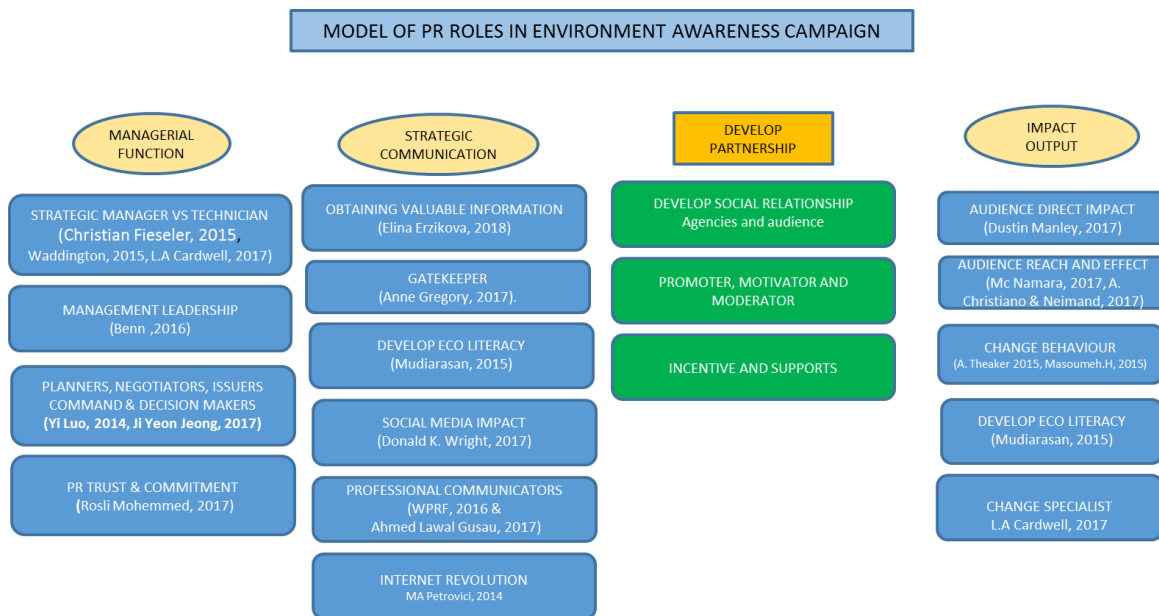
MODEL OF PR ROLES IN ENVIRONMENT AWARENESS CAMPAIGN

MANAGERIAL FUNCTION

STRATEGIC MANAGER VS TECHNICIAN (Christian Fieseler, 2015, Waddington, 2015, L.A Cardwell, 2017)

MANAGEMENT LEADERSHIP (Benn ,2016)

PLANNERS, NEGOTIATORS, ISSUERS COMMAND & DECISION MAKERS (Yi Luo, 2014, Ji Yeon Jeong, 2017)

PR TRUST & COMMITMENT (Rosli Mohemmed, 2017)

STRATEGIC COMMUNICATION

OBTAINING VALUABLE INFORMATION (Elina Erzikova, 2018)

GATEKEEPER (Anne Gregory, 2017).

DEVELOP ECO LITERACY (Mudiarasan, 2015)

SOCIAL MEDIA IMPACT (Donald K. Wright, 2017)

PROFESSIONAL COMMUNICATORS (WPRF, 2016 & Ahmed Lawal Gusau, 2017)

INTERNET REVOLUTION MA Petrovici, 2014

DEVELOP PARTNERSHIP

DEVELOP SOCIAL RELATIONSHIP Agencies and audience

PROMOTER, MOTIVATOR AND MODERATOR

INCENTIVE AND SUPPORTS

IMPACT OUTPUT

AUDIENCE DIRECT IMPACT (Dustin Manley, 2017)

AUDIENCE REACH AND EFFECT (Mc Namara, 2017, A. Christiano & Neimand, 2017)

CHANGE BEHAVIOUR (A. Theaker 2015, Masoumeh.H, 2015)

DEVELOP ECO LITERACY (Mudiarasan, 2015)

CHANGE SPECIALIST L.A Cardwell, 2017